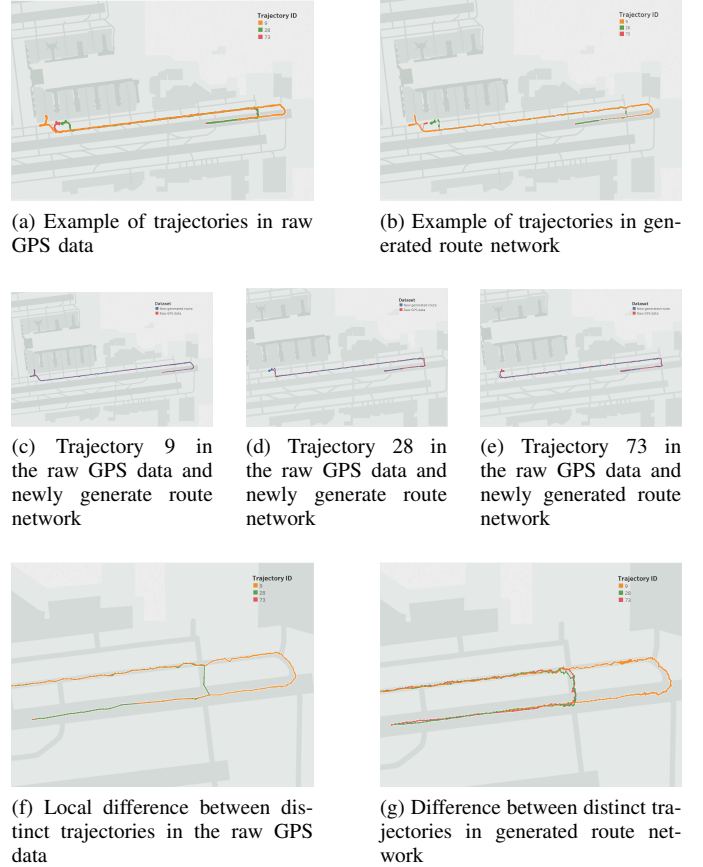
Trajectory ID
9
28
73

(a) Example of trajectories in raw GPS data

Trajectory ID
9
28
73

(b) Example of trajectories in generated route network

Dataset
New generated route
Raw GPS data

(c) Trajectory 9 in the raw GPS data and newly generate route network

Dataset
New generated route
Raw GPS data

(d) Trajectory 28 in the raw GPS data and newly generate route network

Dataset
New generated route
Raw GPS data

(e) Trajectory 73 in the raw GPS data and newly generated route network

Trajectory ID
9
28
73

(f) Local difference between distinct trajectories in the raw GPS data

Trajectory ID
9
28
73

(g) Difference between distinct trajectories in generated route network